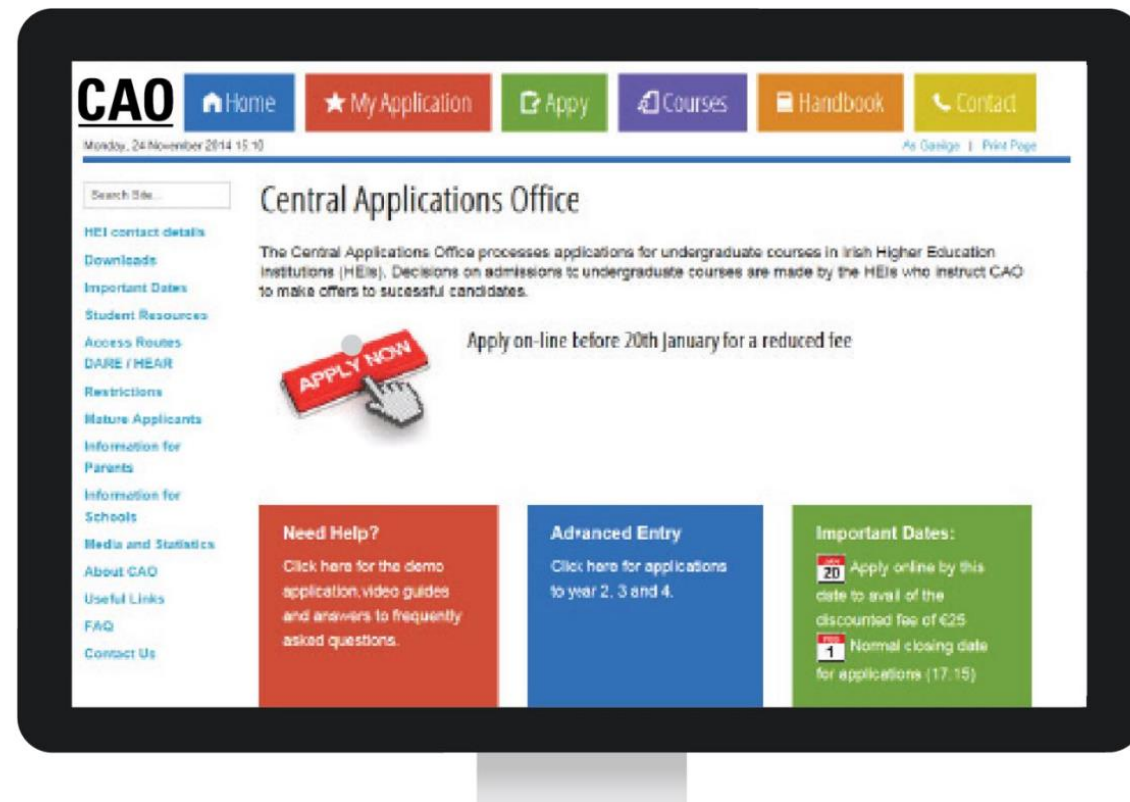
CAO
Home
My Application
Appy
Courses
Handbook
Contact
Monday, 24 November 2014 15:10
As Gaeilge | Print Page

Search Site...
HEI contact details
Downloads
Important Dates
Student Resources
Access Routes DARE / HEAR
Restrictions
Mature Applicants
Information for Parents
Information for Schools
Media and Statistics
About CAO
Useful Links
FAQ
Contact Us

Central Applications Office

The Central Applications Office processes applications for undergraduate courses in Irish Higher Education Institutions (HEIs). Decisions on admissions to undergraduate courses are made by the HEIs who instruct CAO to make offers to sucessful candidates.

APPLY NOW

Apply on-line before 20th January for a reduced fee

Need Help?
Click here for the demo application,video guides and answers to frequently asked questions.

Advanced Entry
Click here for applications to year 2, 3 and 4.

Important Dates:
20 Apply online by this date to avail of the discounted fee of €25
1 Normal closing date for applications (17:15)